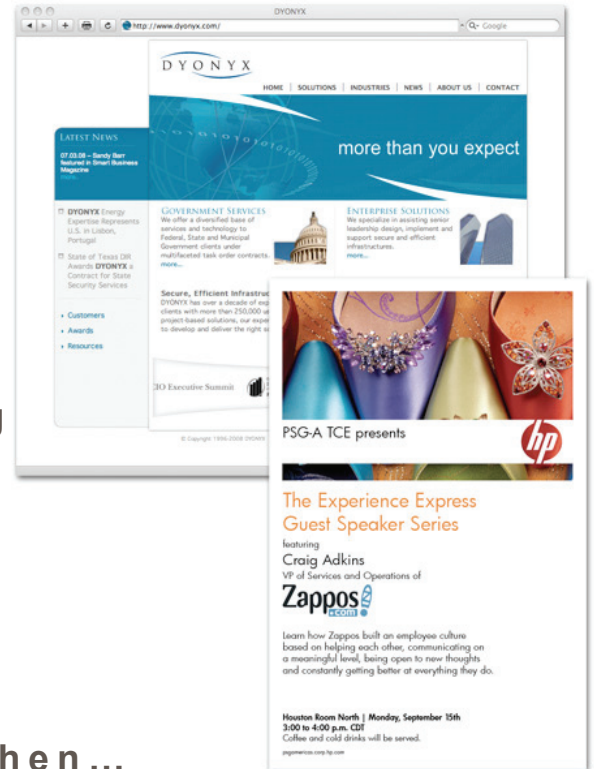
DYONYX

http://www.dyonyx.com/

Google

DYONYX

HOME | SOLUTIONS | INDUSTRIES | NEWS | ABOUT US | CONTACT

LATEST NEWS

07.03.08 – Sandy Barr featured in Smart Business Magazine

more than you expect

GOVERNMENT SERVICES
We offer a diversified base of services and technology to Federal, State and Municipal Government clients under multifaceted task order contracts.
more...

ENTERPRISE SOLUTIONS
We specialize in assisting senior leadership design, implement and support secure and efficient infrastructures.
more...

DYONYX Energy Expertise Represents U.S. in Lisbon, Portugal

State of Texas DIR Awards DYONYX a Contract for State Security Services

Customers
Awards
Resources

Secure, Efficient Infrastruc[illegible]
DYONYX has over a decade of exp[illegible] clients with more than 250,000 u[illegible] project-based solutions, our expe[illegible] to develop and deliver the right s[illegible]

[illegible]IO Executive Summit

© Copyright 1996-2008 DYONYX

PSG-A TCE presents

hp

The Experience Express Guest Speaker Series

featuring
Craig Adkins
VP of Services and Operations of

Zappos.com

Learn how Zappos built an employee culture based on helping each other, communicating on a meaningful level, being open to new thoughts and constantly getting better at everything they do.

Houston Room North | Monday, September 15th
3:00 to 4:00 p.m. CDT
Coffee and cold drinks will be served.

psgamericas.corp.hp.com

hen...